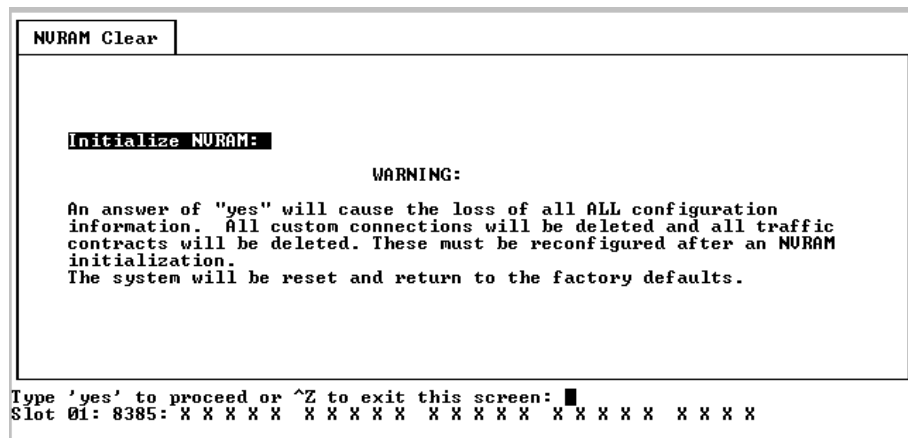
NVRAM Clear

Initialize NVRAM:

WARNING:

An answer of "yes" will cause the loss of all ALL configuration information. All custom connections will be deleted and all traffic contracts will be deleted. These must be reconfigured after an NVRAM initialization.
The system will be reset and return to the factory defaults.

Type 'yes' to proceed or ^Z to exit this screen:
Slot 01: 8385: X X X X X X X X X X X X X X X X X X X X X X X X